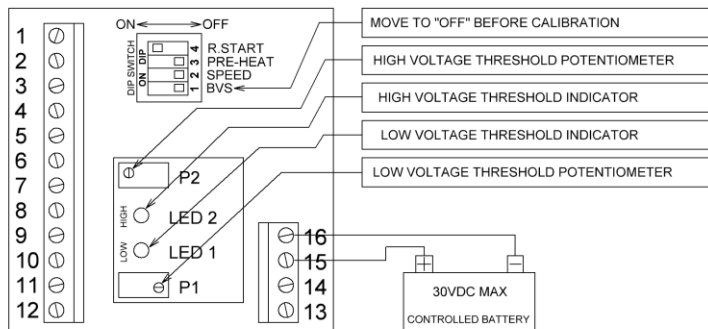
1
2
3
4
5
6
7
8
9
10
11
12

ON OFF

DIP SWITCH
ON DIP
4 R.START
3 PRE-HEAT
2 SPEED
1 BVS

P2
HIGH LED 2
LOW LED 1
P1

MOVE TO "OFF" BEFORE CALIBRATION
HIGH VOLTAGE THRESHOLD POTENTIOMETER
HIGH VOLTAGE THRESHOLD INDICATOR
LOW VOLTAGE THRESHOLD INDICATOR
LOW VOLTAGE THRESHOLD POTENTIOMETER

16
15
14
13

30VDC MAX
CONTROLLED BATTERY